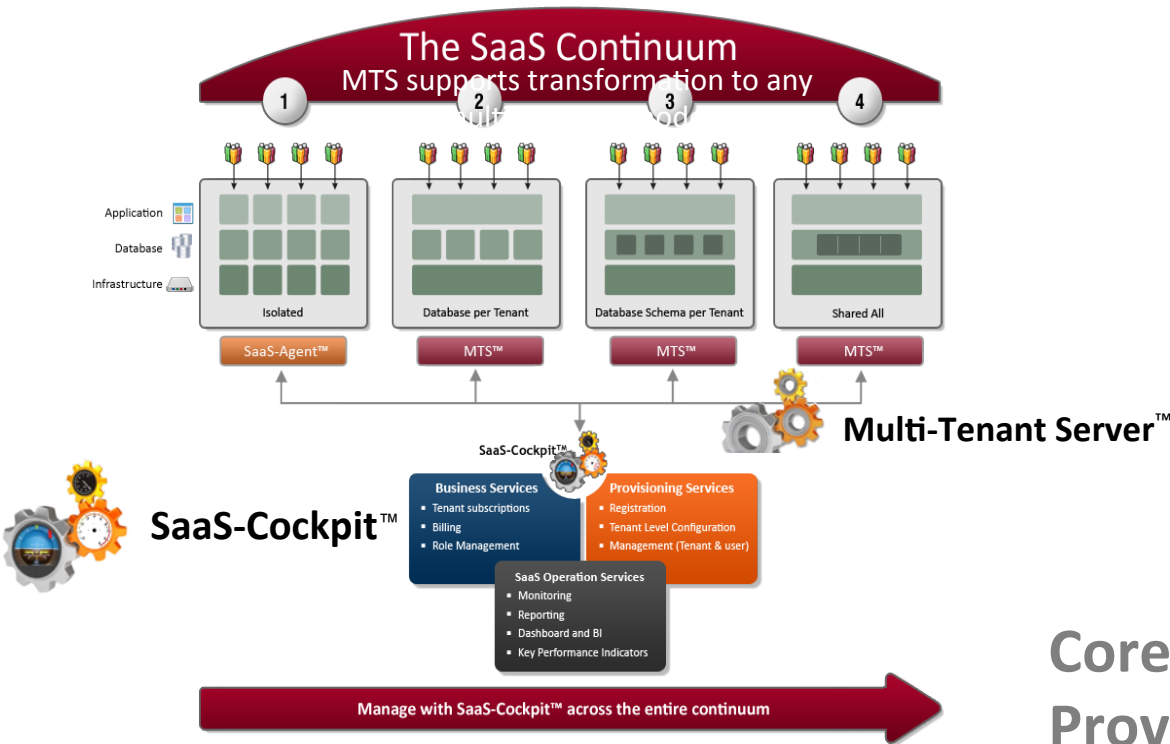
The SaaS Continuum
MTS supports transformation to any
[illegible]

1
2
3
4

Application
Database
Infrastructure

Isolated
Database per Tenant
Database Schema per Tenant
Shared All

SaaS-Agent™
MTS™
MTS™
MTS™

Multi-Tenant Server™

SaaS-Cockpit™

SaaS-Cockpit™

Business Services
▪ Tenant subscriptions
▪ Billing
▪ Role Management

Provisioning Services
▪ Registration
▪ Tenant Level Configuration
▪ Management (Tenant & user)

SaaS Operation Services
▪ Monitoring
▪ Reporting
▪ Dashboard and BI
▪ Key Performance Indicators

Core
Prov

Manage with SaaS-Cockpit™ across the entire continuum